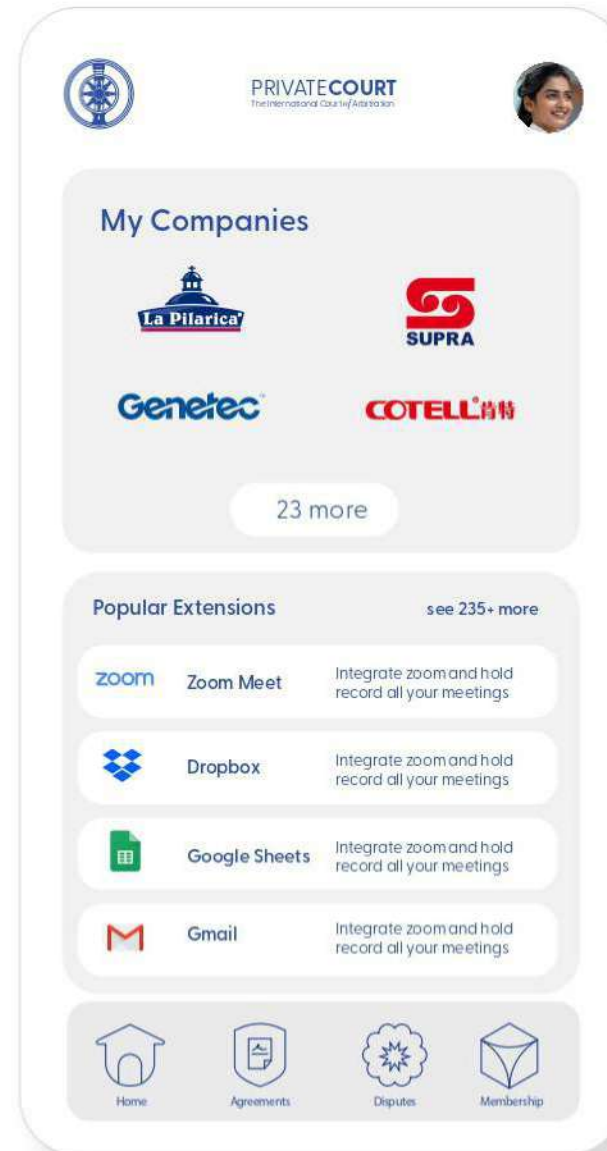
PRIVATECOURT
The International Court of Arbitration

My Companies

La Pilarica

SUPRA

Genetec

COTELL肯特

23 more

Popular Extensions

see 235+ more

zoom Zoom Meet Integrate zoom and hold record all your meetings

Dropbox Integrate zoom and hold record all your meetings

Google Sheets Integrate zoom and hold record all your meetings

Gmail Integrate zoom and hold record all your meetings

Home
Agreements
Disputes
Membership